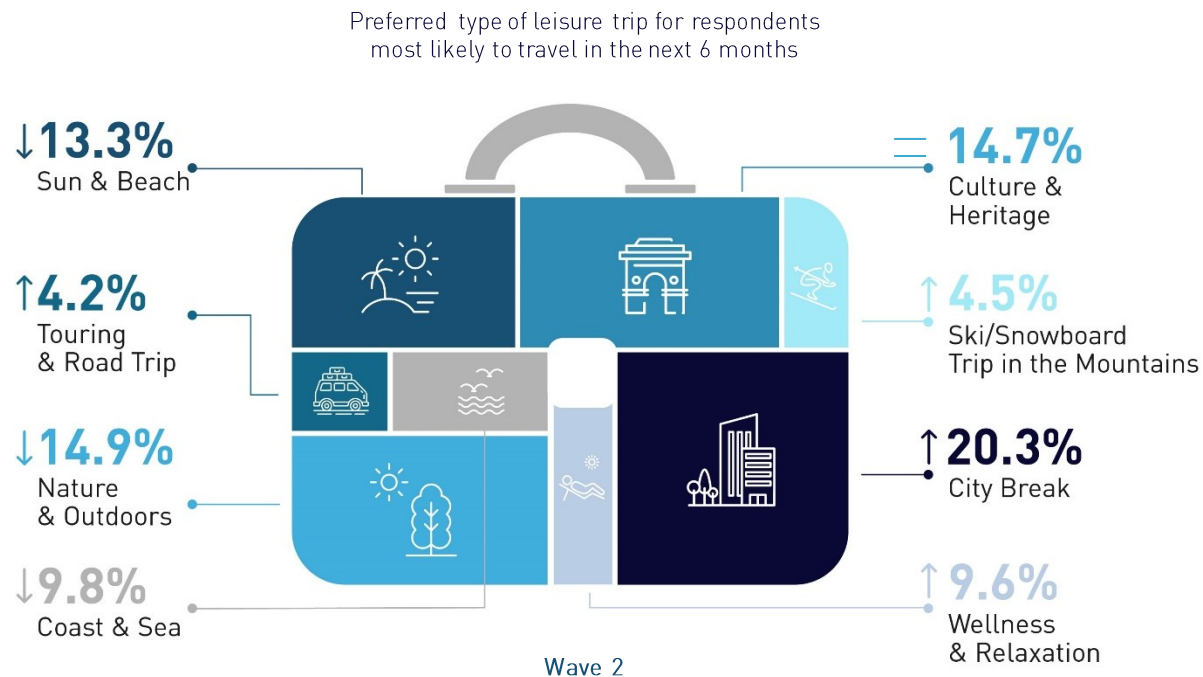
Preferred type of leisure trip for respondents most likely to travel in the next 6 months

↓13.3%
Sun & Beach

↑4.2%
Touring & Road Trip

↓14.9%
Nature & Outdoors

↓9.8%
Coast & Sea

= 14.7%
Culture & Heritage

↑4.5%
Ski/Snowboard Trip in the Mountains

↑20.3%
City Break

↑9.6%
Wellness & Relaxation

Wave 2